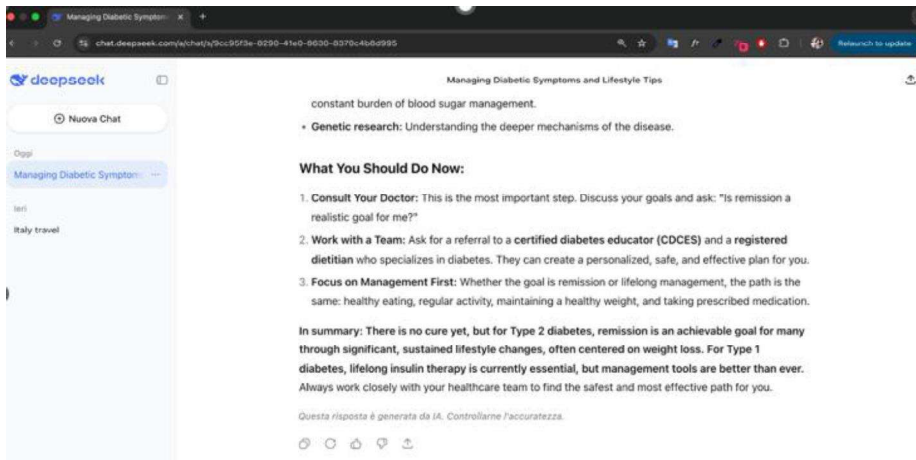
Managing Diabetic Sympton ×
+
chat.deepseek.com/a/chat/s/9cc95f3e-0290-41e0-9630-0370c4b6d995
Relaunch to update

deepseek

Nuova Chat

Oggi
Managing Diabetic Sympton ···

Ieri
Italy travel

Managing Diabetic Symptoms and Lifestyle Tips

constant burden of blood sugar management.

• **Genetic research:** Understanding the deeper mechanisms of the disease.

**What You Should Do Now:**

1. **Consult Your Doctor:** This is the most important step. Discuss your goals and ask: "Is remission a realistic goal for me?"
2. **Work with a Team:** Ask for a referral to a **certified diabetes educator (CDCES)** and a **registered dietitian** who specializes in diabetes. They can create a personalized, safe, and effective plan for you.
3. **Focus on Management First:** Whether the goal is remission or lifelong management, the path is the same: healthy eating, regular activity, maintaining a healthy weight, and taking prescribed medication.

**In summary: There is no cure yet, but for Type 2 diabetes, remission is an achievable goal for many through significant, sustained lifestyle changes, often centered on weight loss. For Type 1 diabetes, lifelong insulin therapy is currently essential, but management tools are better than ever.** Always work closely with your healthcare team to find the safest and most effective path for you.

Questa risposta è generata da IA. Controllarne l'accuratezza.